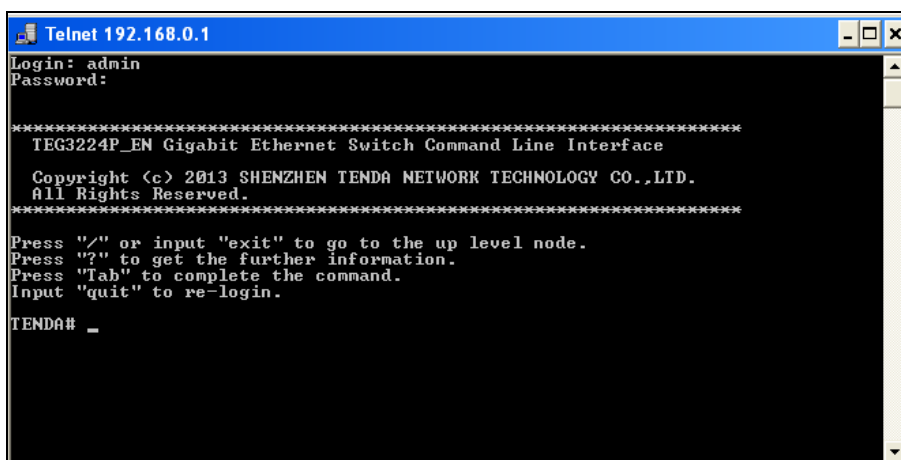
Telnet 192.168.0.1

Login: admin
Password:

****************************************************************
TEG3224P_EN Gigabit Ethernet Switch Command Line Interface

Copyright (c) 2013 SHENZHEN TENDA NETWORK TECHNOLOGY CO.,LTD.
All Rights Reserved.
****************************************************************

Press "/" or input "exit" to go to the up level node.
Press "?" to get the further information.
Press "Tab" to complete the command.
Input "quit" to re-login.

TENDA# _